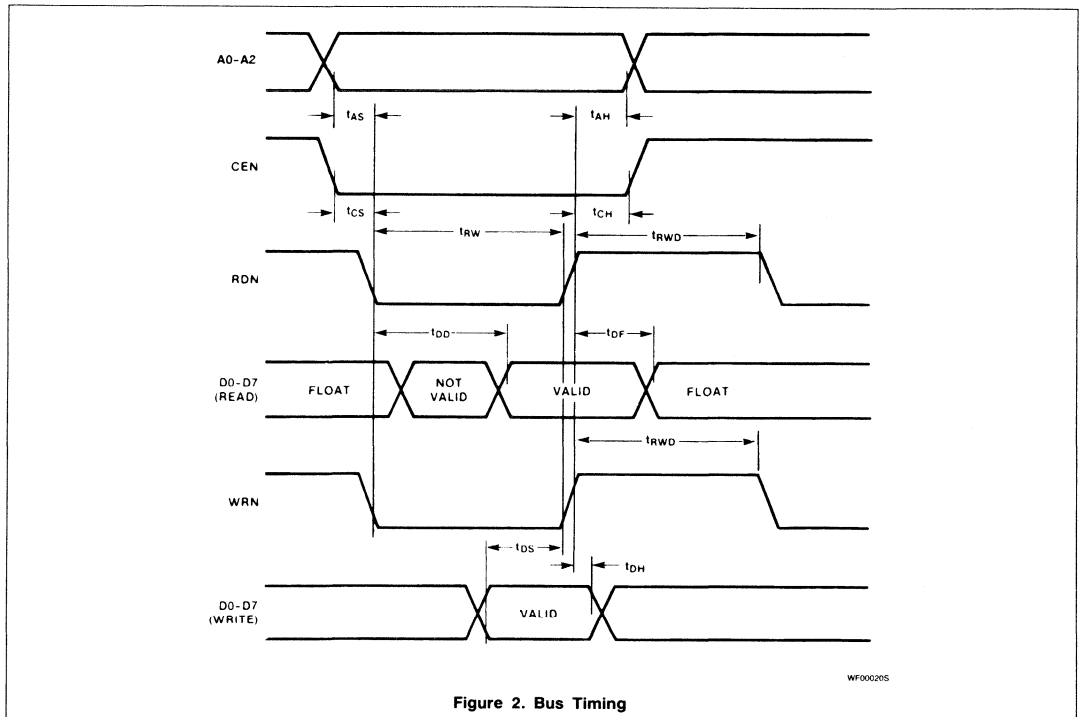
A0-A2

$t_{AS}$

$t_{AH}$

CEN

$t_{CS}$

$t_{CH}$

$t_{RW}$

$t_{RWD}$

RDN

$t_{DD}$

$t_{DF}$

D0-D7 (READ)

FLOAT

NOT VALID

VALID

FLOAT

$t_{RWD}$

WRN

$t_{DS}$

$t_{DH}$

D0-D7 (WRITE)

VALID

WF00020S

Figure 2. Bus Timing